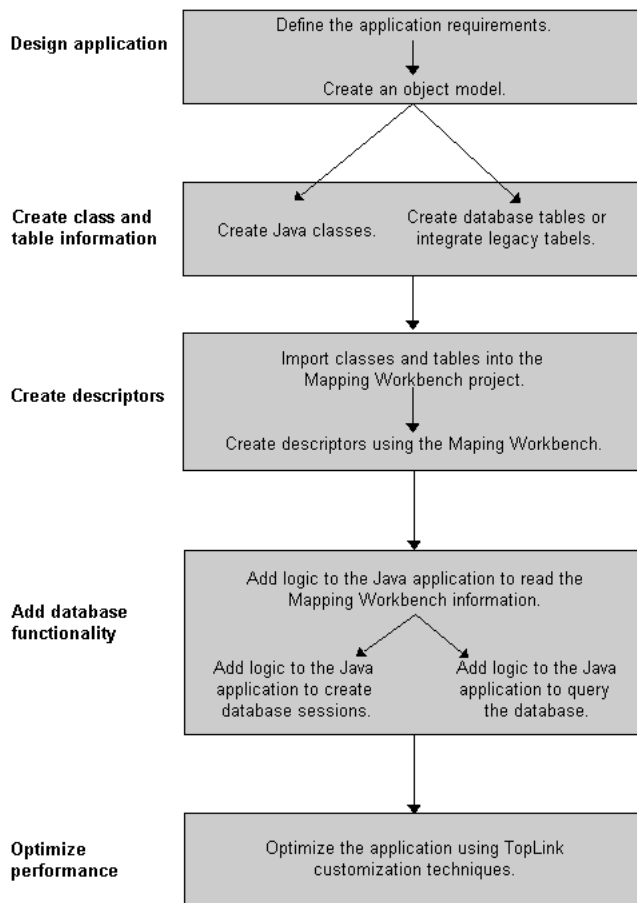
Design application

Define the application requirements.

Create an object model.

Create class and table information

Create Java classes.

Create database tables or integrate legacy tabels.

Create descriptors

Import classes and tables into the Mapping Workbench project.

Create descriptors using the Maping Workbench.

Add database functionality

Add logic to the Java application to read the Mapping Workbench information.

Add logic to the Java application to create database sessions.

Add logic to the Java application to query the database.

Optimize performance

Optimize the application using TopLink customization techniques.